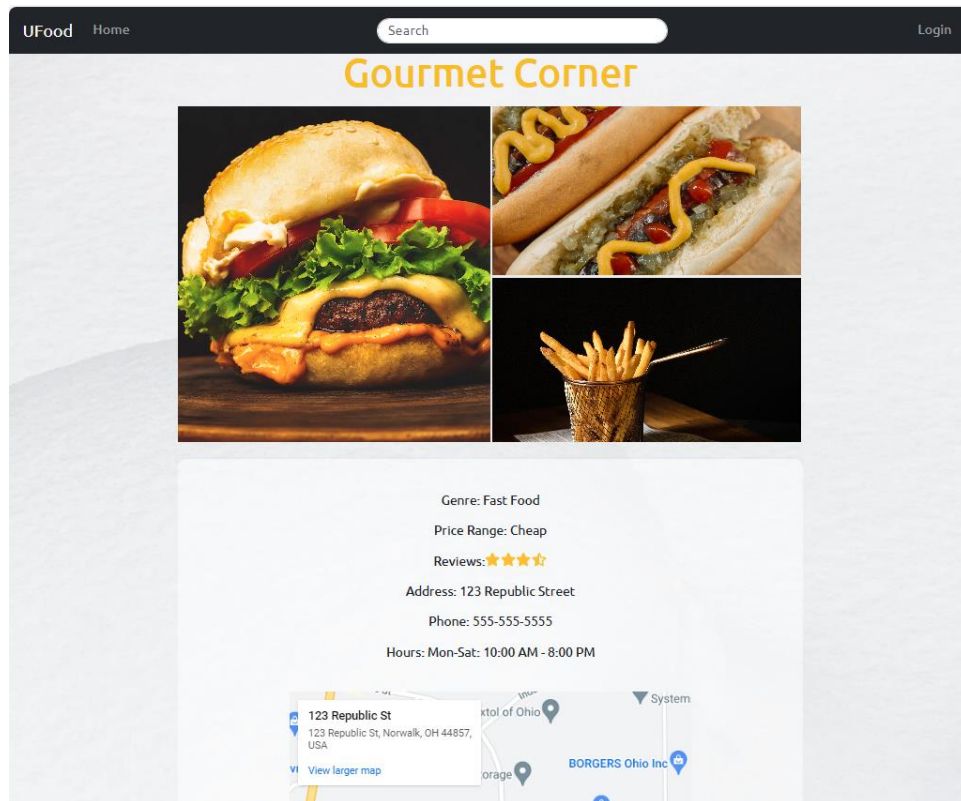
UFood Home

Search

Login

Gourmet Corner

Genre: Fast Food

Price Range: Cheap

Reviews:

Address: 123 Republic Street

Phone: 555-555-5555

Hours: Mon-Sat: 10:00 AM - 8:00 PM

123 Republic St
123 Republic St, Norwalk, OH 44857, USA
View larger map

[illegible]xtol of Ohio

System

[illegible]orage

BORGERS Ohio Inc